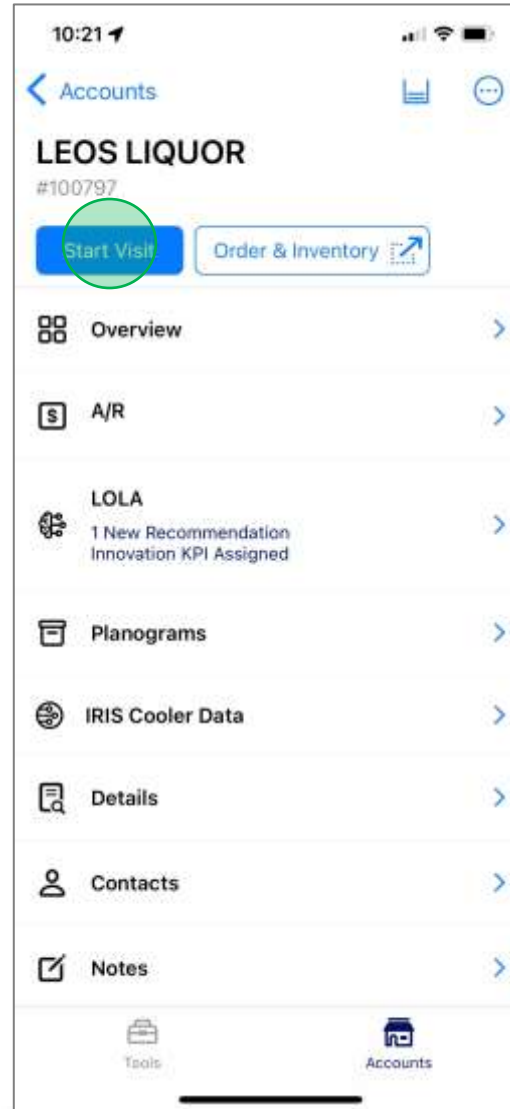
10:21

Accounts

LEOS LIQUOR

#100797

Start Visit

Order & Inventory

Overview

A/R

LOLA

1 New Recommendation

Innovation KPI Assigned

Planograms

IRIS Cooler Data

Details

Contacts

Notes

Tools

Accounts